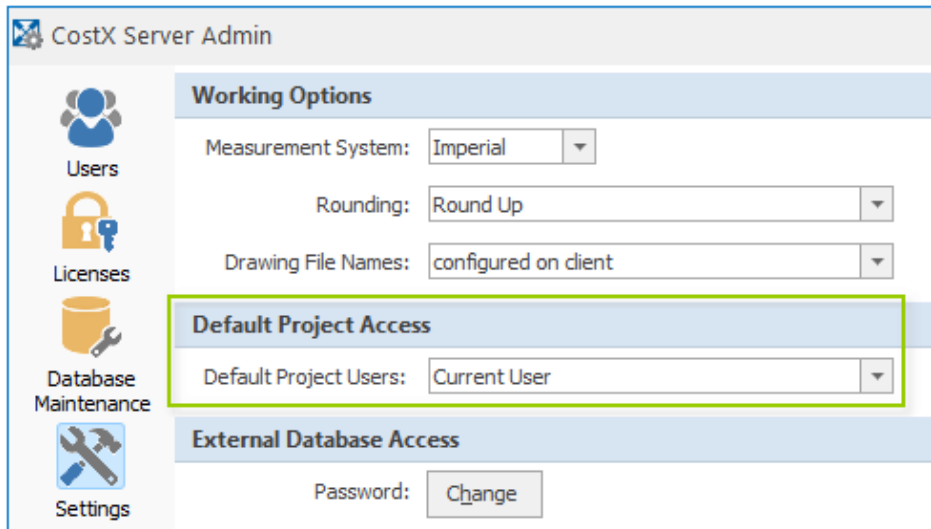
CostX Server Admin

Users

Licenses

Database Maintenance

Settings

Working Options

Measurement System: Imperial

Rounding: Round Up

Drawing File Names: configured on client

Default Project Access

Default Project Users: Current User

External Database Access

Password: Change